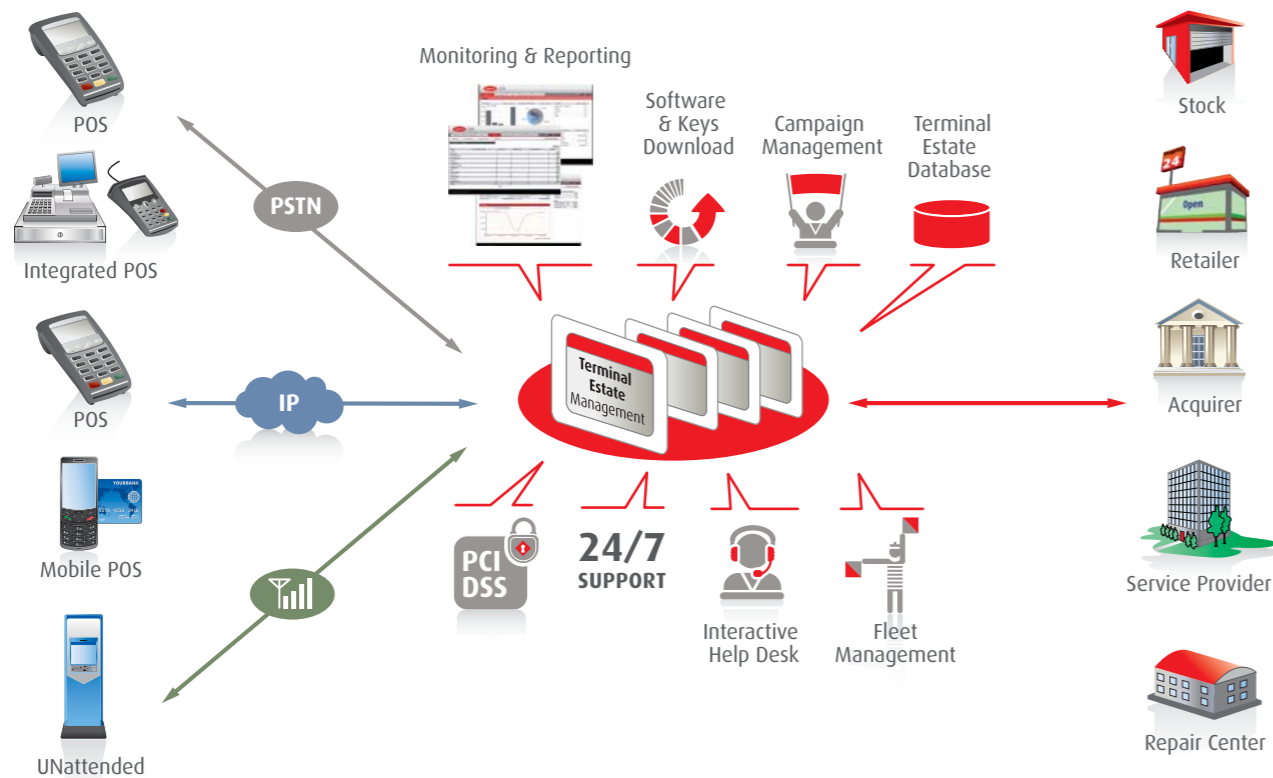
POS

Integrated POS

POS

Mobile POS

UNattended

PSTN

IP

Monitoring & Reporting

Software & Keys Download

Campaign Management

Terminal Estate Database

Terminal Estate Management

PCI DSS

24/7 SUPPORT

Interactive Help Desk

Fleet Management

Stock

24

Open

Retailer

Acquirer

Service Provider

Repair Center